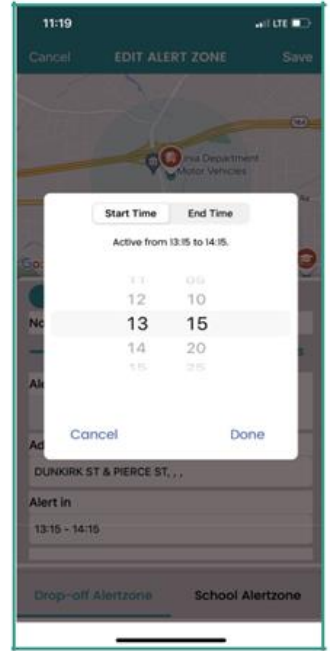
11:19
LTE

Cancel EDIT ALERT ZONE Save

inia Department
Motor Vehicles

Go

Start Time End Time

Active from 13:15 to 14:15.

11 05
12 10
13 15
14 20
15 25

Cancel Done

No

Ale

Ad

DUNKIRK ST & PIERCE ST, , ,

Alert in

13:15 - 14:15

Drop-off Alertzone School Alertzone